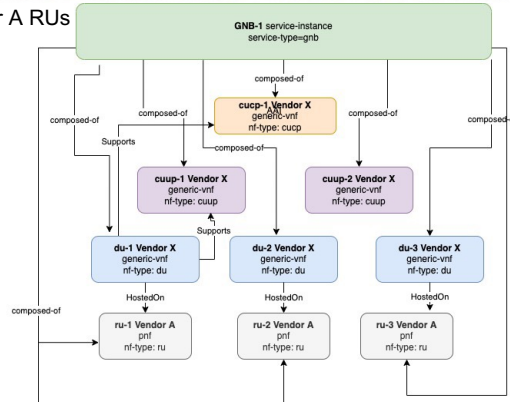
r A RUs

GNB-1 service-instance
service-type=gnb

composed-of
AAI

cucp-1 Vendor X
generic-vnf
nf-type: cucp

composed-of
composed-of
composed-of
composed-of
composed-

Supports

cuup-1 Vendor X
generic-vnf
nf-type: cuup

cuup-2 Vendor X
generic-vnf
nf-type: cuup

Supports

du-1 Vendor X
generic-vnf
nf-type: du

du-2 Vendor X
generic-vnf
nf-type: du

du-3 Vendor X
generic-vnf
nf-type: du

HostedOn
HostedOn
HostedOn

composed-of

ru-1 Vendor A
pnf
nf-type: ru

ru-2 Vendor A
pnf
nf-type: ru

ru-3 Vendor A
pnf
nf-type: ru